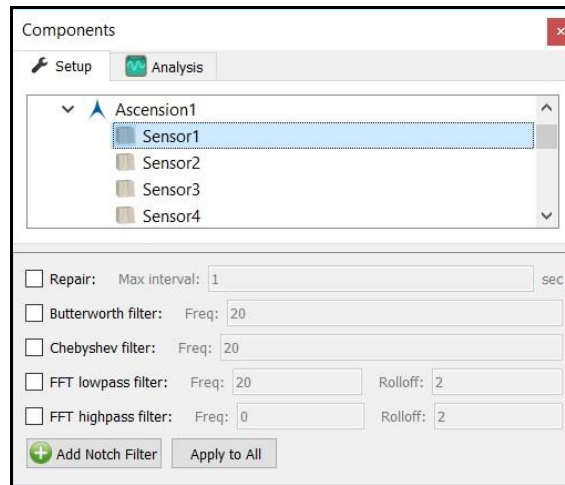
Components

Setup Analysis

Ascension1
Sensor1
Sensor2
Sensor3
Sensor4

Repair: Max interval: 1 sec
Butterworth filter: Freq: 20
Chebyshev filter: Freq: 20
FFT lowpass filter: Freq: 20 Rolloff: 2
FFT highpass filter: Freq: 0 Rolloff: 2

Add Notch Filter
Apply to All